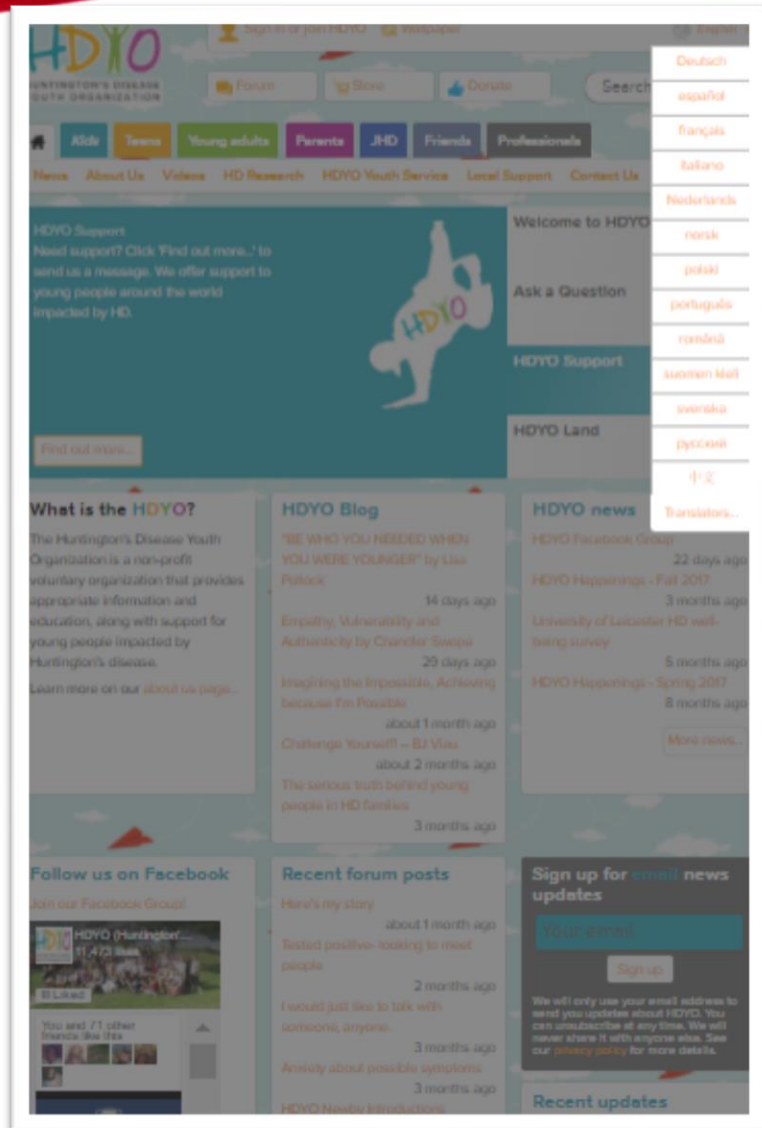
HDYO
HUNTINGTON'S DISEASE YOUTH ORGANIZATION

Sign in or join HDYO
Wallpaper
English

Forum
Store
Donate
Search

Deutsch
español
français
italiano
Nederlands
norsk
polski
português
română
suomen kieli
svenska
русский
中文
Translators...

Kids
Teens
Young adults
Parents
JHD
Friends
Professionals

News
About Us
Videos
HD Research
HDYO Youth Service
Local Support
Contact Us

HDYO Support
Need support? Click 'Find out more...' to send us a message. We offer support to young people around the world impacted by HD.

Find out more...

Welcome to HDYO
Ask a Question
HDYO Support
HDYO Land

What is the HDYO?
The Huntington's Disease Youth Organization is a non-profit voluntary organization that provides appropriate information and education, along with support for young people impacted by Huntington's disease.
Learn more on our about us page...

HDYO Blog
"BE WHO YOU NEEDED WHEN YOU WERE YOUNGER" by Lisa Pollock
14 days ago
Empathy, Vulnerability and Authenticity by Chandler Swope
20 days ago
Imagining the Impossible, Achieving because I'm Possible
about 1 month ago
Challenge Yourself! – BJ Viau
about 2 months ago
The serious truth behind young people in HD families
3 months ago

HDYO news
HDYO Facebook Group
22 days ago
HDYO Happenings - Fall 2017
3 months ago
University of Leicester HD well-being survey
5 months ago
HDYO Happenings - Spring 2017
8 months ago
More news...

Follow us on Facebook
Join our Facebook Group!
HDYO (Huntington'...
11,473 likes
Liked
You and 71 other friends like this

Recent forum posts
Here's my story
about 1 month ago
Tested positive- looking to meet people
2 months ago
I would just like to talk with someone, anyone.
3 months ago
Anxiety about possible symptoms
3 months ago
HDYO Nearby Introductions

Sign up for email news updates
Your email
Sign up
We will only use your email address to send you updates about HDYO. You can unsubscribe at any time. We will never share it with anyone else. See our privacy policy for more details.

Recent updates